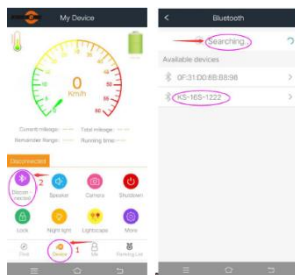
My Device

0
Km/h

Current mileage
Total mileage
Remainder Range
Running time

Disconnected

Bluetooth connection
2
Speaker
Camera
Shutdown
Lock
Night light
Lightscape
More

Drive
Device
1
Me
Ranking List

<
Bluetooth

Searching

Available devices

0F:31:D0:8B:B8:98
KS-16S-1222